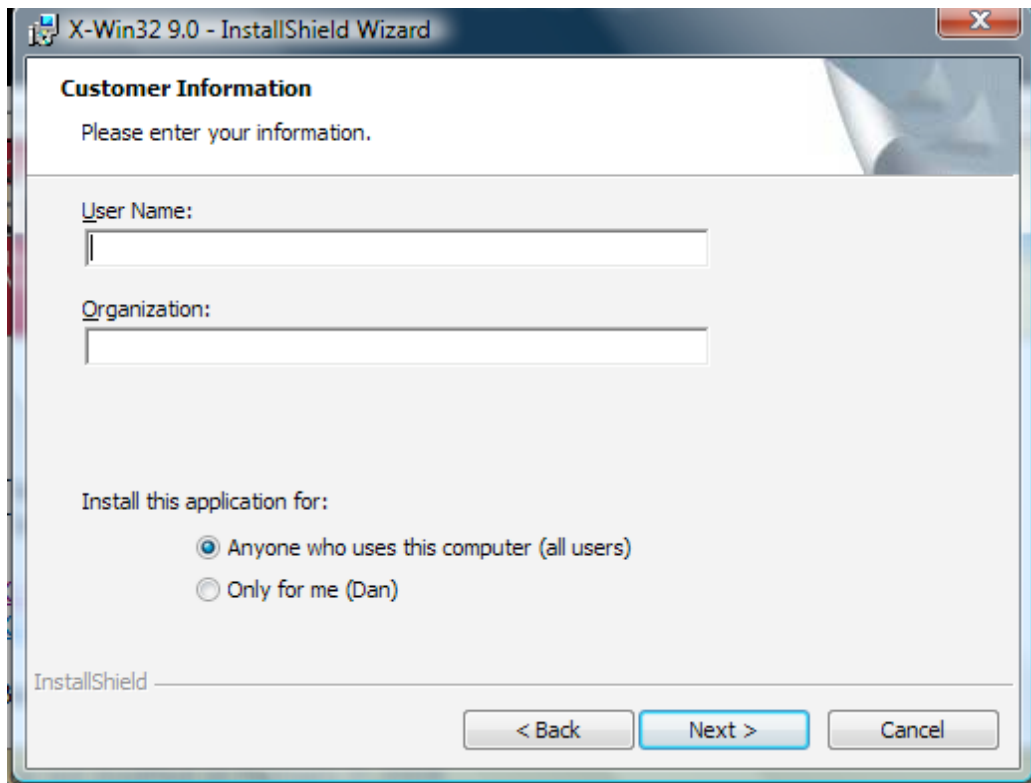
X-Win32 9.0 - InstallShield Wizard

Customer Information

Please enter your information.

User Name:

Organization:

Install this application for:

Anyone who uses this computer (all users)

Only for me (Dan)

InstallShield

< Back

Next >

Cancel